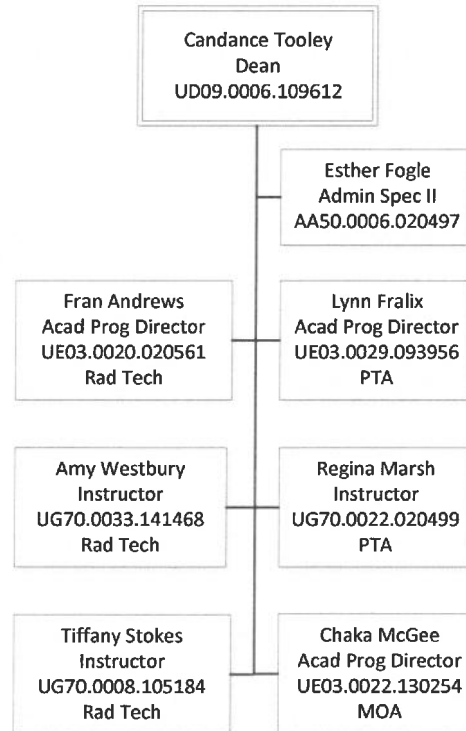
Candance Tooley
Dean
UD09.0006.109612

Esther Fogle
Admin Spec II
AA50.0006.020497

Fran Andrews
Acad Prog Director
UE03.0020.020561
Rad Tech

Lynn Fralix
Acad Prog Director
UE03.0029.093956
PTA

Amy Westbury
Instructor
UG70.0033.141468
Rad Tech

Regina Marsh
Instructor
UG70.0022.020499
PTA

Tiffany Stokes
Instructor
UG70.0008.105184
Rad Tech

Chaka McGee
Acad Prog Director
UE03.0022.130254
MOA